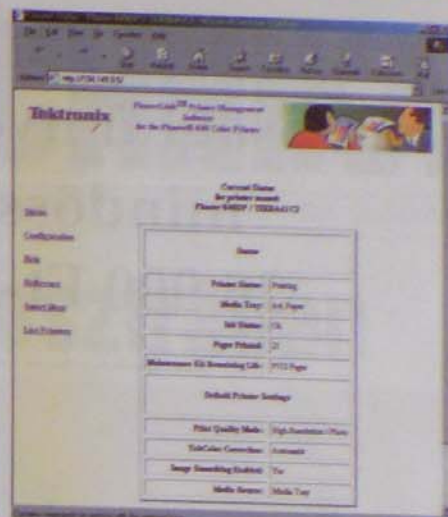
Tektronix

PhaserLink™ Printer Management Software for the Phaser® 840 Color Printer

Current Status
for printer named:
Phaser 840DP / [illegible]

Status
Configuration
Help
Reference
Select Printer
List Printers

Status

| | |
|---|---|
| Printer Status: | Printing |
| Media Tray: | Ink Paper |
| Ink Status: | Ok |
| Pages Printed: | 25 |
| Maintenance Kit Remaining Life: | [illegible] Pages |

Default Printer Settings

| | |
|---|---|
| Print Quality Mode: | High-Resolution / Photo |
| TekColor Correction: | Automatic |
| Image Smoothing Enabled: | Yes |
| Media Source: | Media Tray |